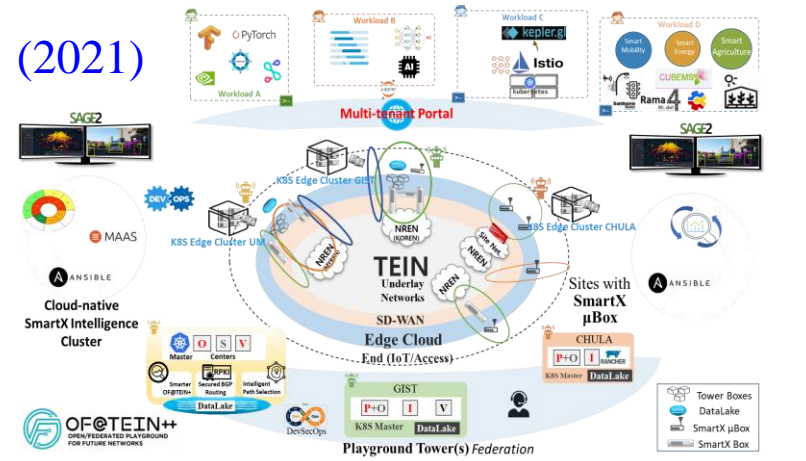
(2021)

PyTorch

Workload A

Workload B

Workload C

kepler.gl

Istio

kubernetes

Workload D

Smart Mobility

Smart Energy

Smart Agriculture

CUBEMS

Rama 4

Multi-tenant Portal

SAGE2

SAGE2

DEV OPS

MAAS

ANSIBLE

Cloud-native SmartX Intelligence Cluster

K8S Edge Cluster GIST

K8S Edge Cluster UM

K8S Edge Cluster CHULA

NREN (KOREN)

NREN

NREN

NREN

Site Net

TEIN

Underlay Networks

SD-WAN

Edge Cloud

End (IoT/Access)

Sites with SmartX µBox

ANSIBLE

Master

O S V

Centers

Smarter OF@TEIN+

Secured BGP Routing

Intelligent Path Selection

DataLake

CHULA

P+O I

RANCHER

K8S Master DataLake

GIST

P+O I V

K8S Master DataLake

DevSecOps

OF@TEIN++

OPEN/FEDERATED PLAYGROUND FOR FUTURE NETWORKS

Playground Tower(s) Federation

Tower Boxes

DataLake

SmartX µBox

SmartX Box